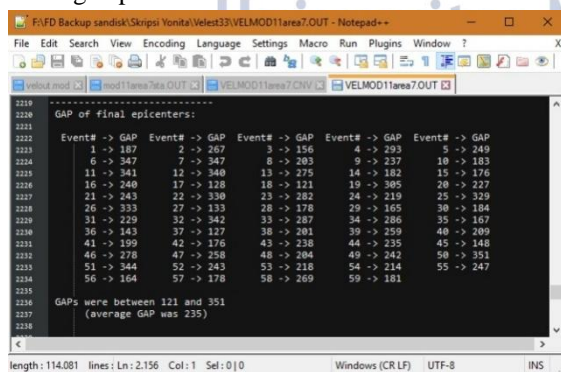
F:\FD Backup sandisk\Skripsi Yonita\Velest33\VELMOD11area7.OUT - Notepad++

File Edit Search View Encoding Language Settings Macro Run Plugins Window ?

velout.mod | mod11area7ita.OUT | VELMOD11area7.CNV | VELMOD11area7.OUT

2219 ---------------------------
2220 GAP of final epicenters:
2221
2222 Event# -> GAP Event# -> GAP Event# -> GAP Event# -> GAP Event# -> GAP

| Event# -> GAP | Event# -> GAP | Event# -> GAP | Event# -> GAP | Event# -> GAP |
|---|---|---|---|---|
| 1 -> 187 | 2 -> 267 | 3 -> 156 | 4 -> 293 | 5 -> 249 |
| 6 -> 347 | 7 -> 347 | 8 -> 203 | 9 -> 237 | 10 -> 183 |
| 11 -> 341 | 12 -> 340 | 13 -> 275 | 14 -> 182 | 15 -> 176 |
| 16 -> 240 | 17 -> 128 | 18 -> 121 | 19 -> 305 | 20 -> 227 |
| 21 -> 243 | 22 -> 330 | 23 -> 282 | 24 -> 219 | 25 -> 329 |
| 26 -> 333 | 27 -> 133 | 28 -> 178 | 29 -> 165 | 30 -> 184 |
| 31 -> 229 | 32 -> 342 | 33 -> 287 | 34 -> 286 | 35 -> 167 |
| 36 -> 143 | 37 -> 127 | 38 -> 201 | 39 -> 259 | 40 -> 209 |
| 41 -> 199 | 42 -> 176 | 43 -> 238 | 44 -> 235 | 45 -> 148 |
| 46 -> 278 | 47 -> 258 | 48 -> 204 | 49 -> 242 | 50 -> 351 |
| 51 -> 344 | 52 -> 243 | 53 -> 218 | 54 -> 214 | 55 -> 247 |
| 56 -> 164 | 57 -> 178 | 58 -> 269 | 59 -> 181 | |

2223 2224 2225 2226 2227 2228 2229 2230 2231 2232 2233 2234
2235
2236 GAPs were between 121 and 351
2237 (average GAP was 235)
2238

length : 114.081 lines : Ln : 2.156 Col : 1 Sel : 0 | 0 Windows (CR LF) UTF-8 INS